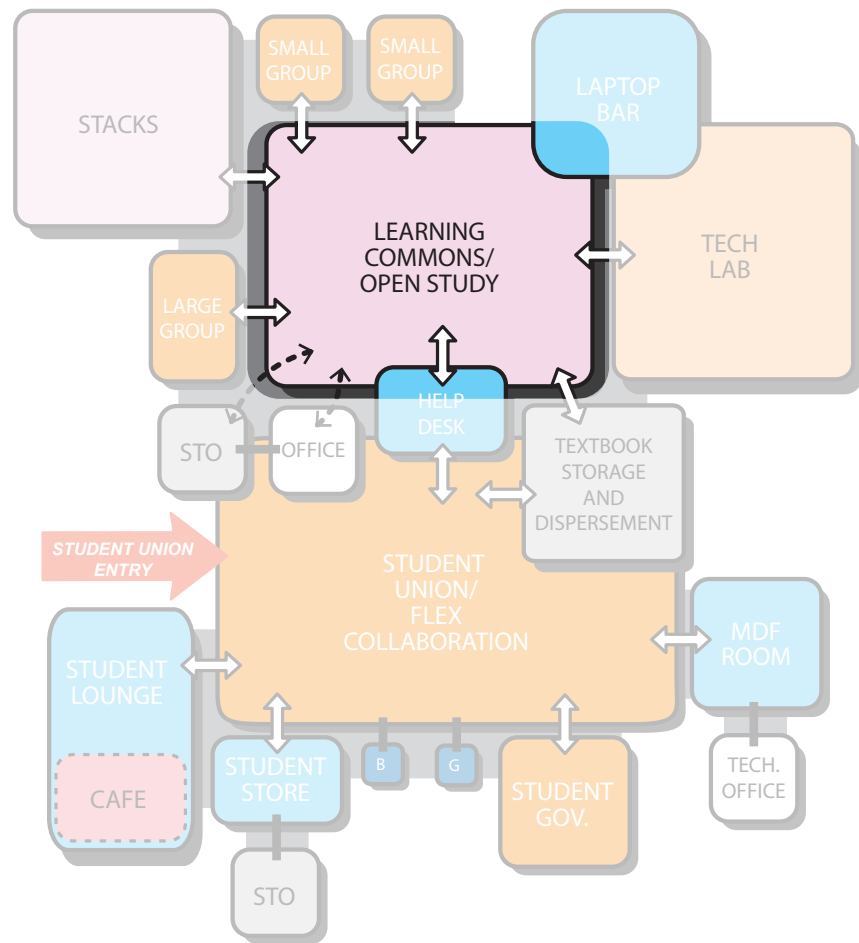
STACKS

SMALL GROUP

SMALL GROUP

LAPTOP BAR

LEARNING COMMONS/ OPEN STUDY

TECH LAB

LARGE GROUP

STO

OFFICE

HELP DESK

TEXTBOOK STORAGE AND DISPERSEMENT

STUDENT UNION ENTRY

STUDENT UNION/ FLEX COLLABORATION

MDF ROOM

STUDENT LOUNGE

CAFE

STUDENT STORE

B

G

STUDENT GOV.

TECH. OFFICE

STO